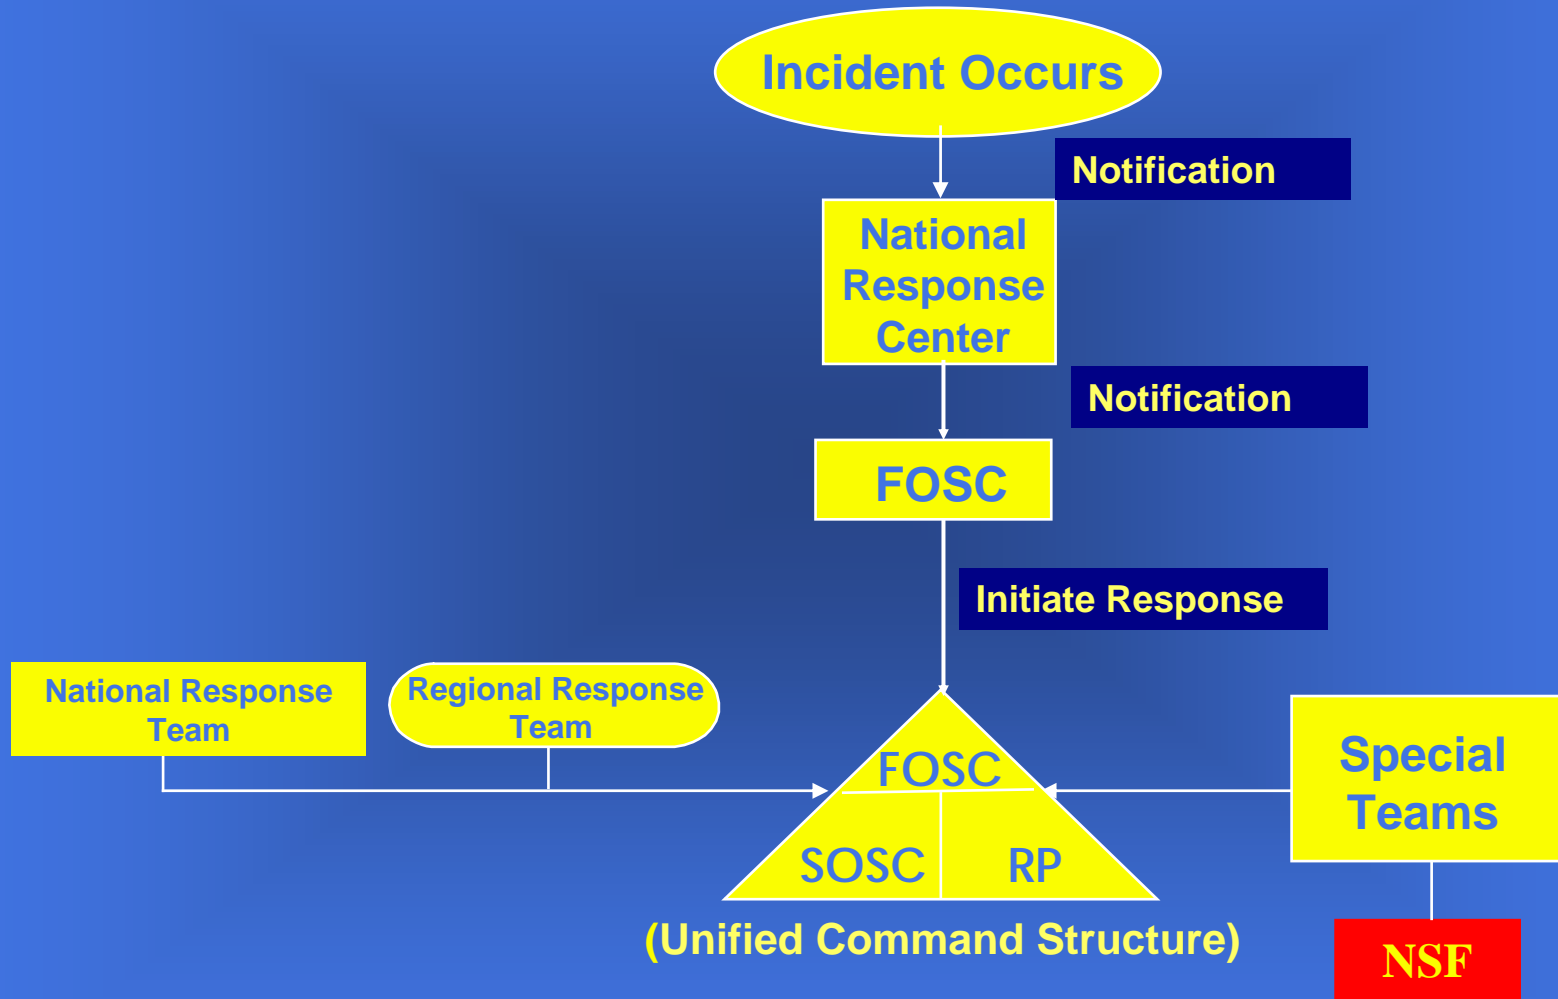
Incident Occurs

Notification

National Response Center

Notification

FOSC

Initiate Response

National Response Team

Regional Response Team

FOSC

SOSC

RP

Special Teams

(Unified Command Structure)

NSF